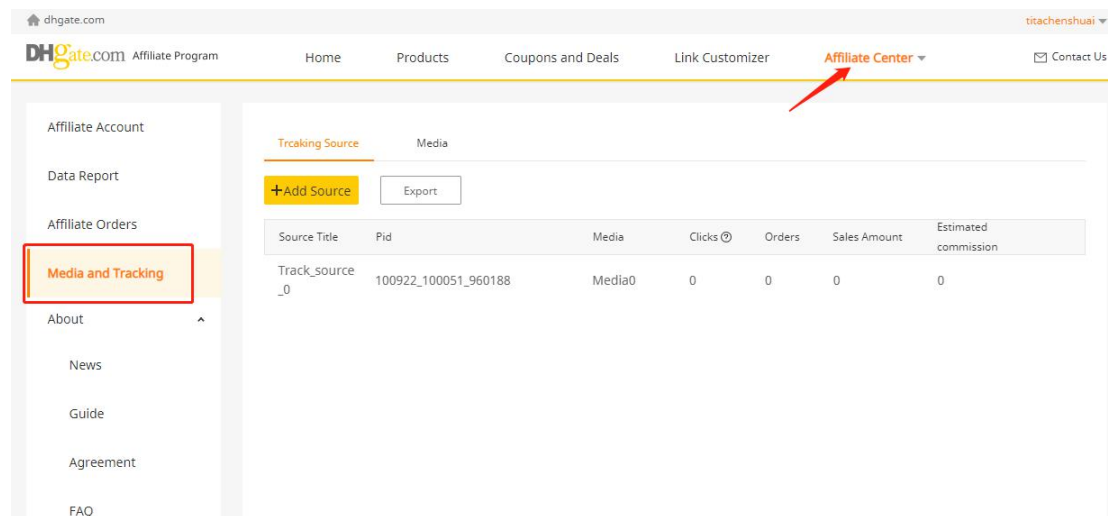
dhgate.com
titachenshuai

DHgate.com Affiliate Program
Home Products Coupons and Deals Link Customizer Affiliate Center
Contact Us

Affiliate Account
Data Report
Affiliate Orders
Media and Tracking
About
News
Guide
Agreement
FAQ

Trcaking Source
Media

+Add Source
Export

| Source Title | Pid | Media | Clicks | Orders | Sales Amount | Estimated commission |
|---|---|---|---|---|---|---|
| Track_source_0 | 100922_100051_960188 | Media0 | 0 | 0 | 0 | 0 |